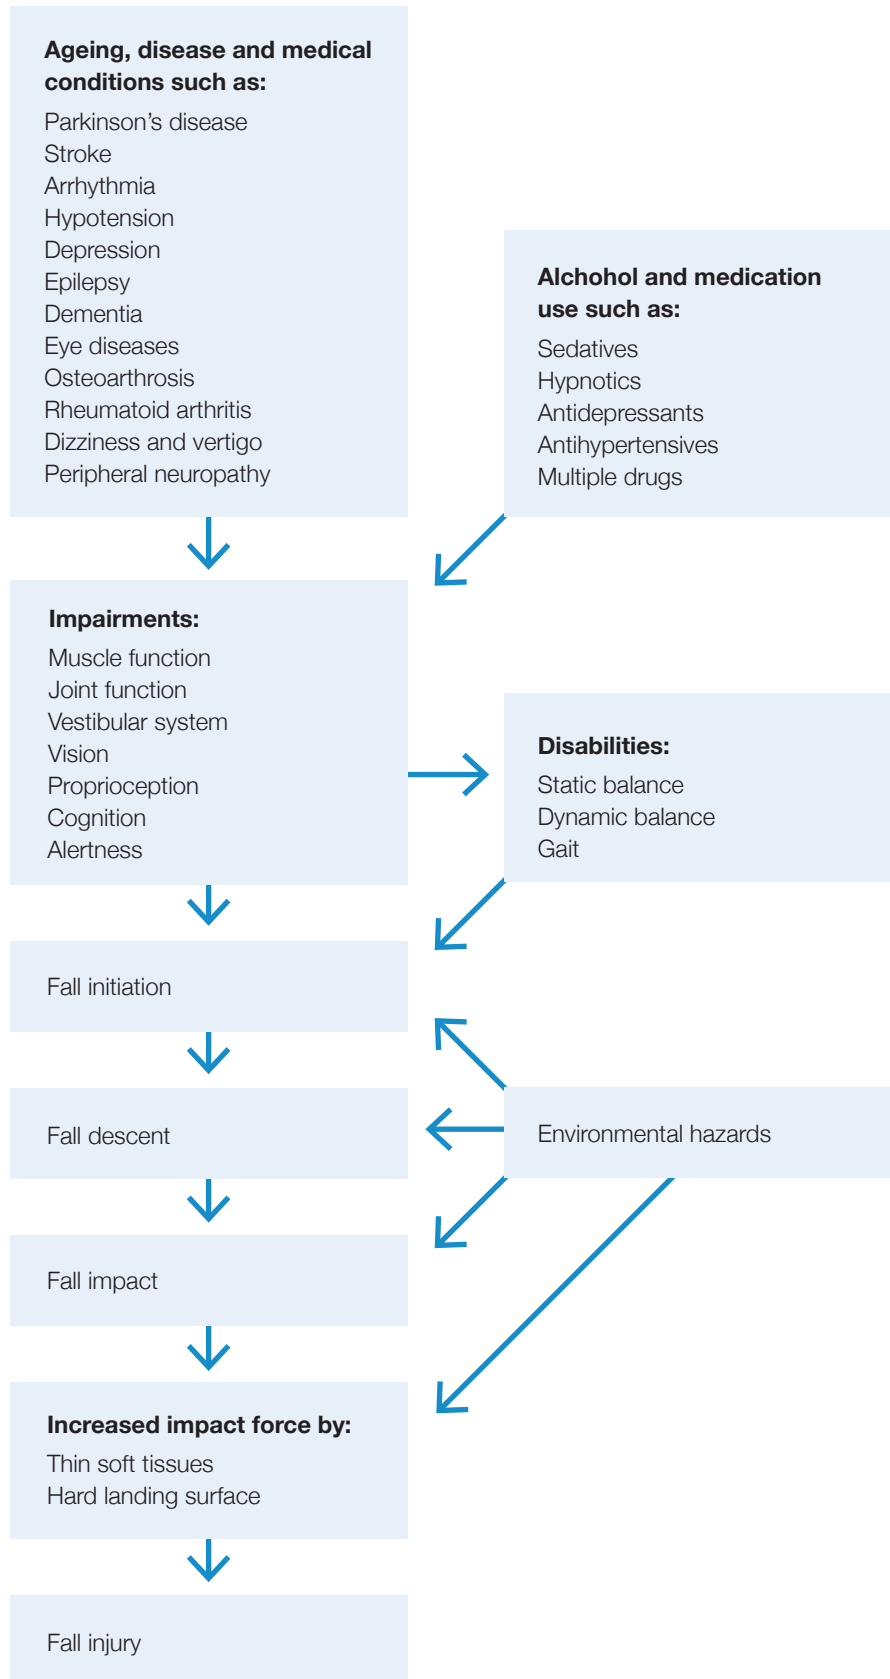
Ageing, disease and medical conditions such as:

Parkinson’s disease
Stroke
Arrhythmia
Hypotension
Depression
Epilepsy
Dementia
Eye diseases
Osteoarthrosis
Rheumatoid arthritis
Dizziness and vertigo
Peripheral neuropathy

Alchohol and medication use such as:

Sedatives
Hypnotics
Antidepressants
Antihypertensives
Multiple drugs

Impairments:

Muscle function
Joint function
Vestibular system
Vision
Proprioception
Cognition
Alertness

Disabilities:

Static balance
Dynamic balance
Gait

Fall initiation

Fall descent

Environmental hazards

Fall impact

Increased impact force by:

Thin soft tissues
Hard landing surface

Fall injury